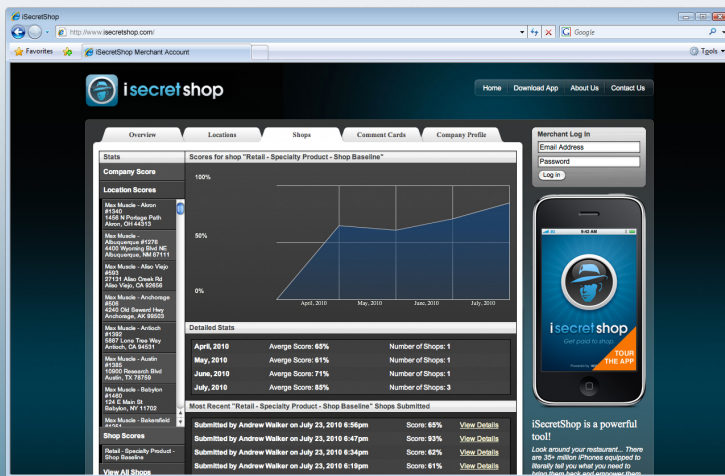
iSecretShop

http://www.isecretshop.com/

Google

Favorites

iSecretShop Merchant Account

Tools

isecretshop

Home | Download App | About Us | Contact Us

Overview | Locations | Shops | Comment Cards | Company Profile

Stats

Company Score

Location Scores

Max Muscle - Akron #1340 1456 N Portage Path Akron, OH 44313

Max Muscle - Albuquerque #1276 4400 Wyoming Blvd NE Albuquerque, NM 87111

Max Muscle - Aliso Viejo #593 27131 Aliso Creek Rd Aliso Viejo, CA 92656

Max Muscle - Anchorage #506 4240 Old Seward Hwy Anchorage, AK 99503

Max Muscle - Antioch #1592 5867 Lone Tree Way Antioch, CA 94531

Max Muscle - Austin #1385 10900 Research Blvd Austin, TX 78759

Max Muscle - Babylon #1480 124 E Main St Babylon, NY 11702

Max Muscle - Bakersfield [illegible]

Shop Scores

Retail - Specialty Product - Shop Baseline

View All Shops

Scores for shop "Retail - Specialty Product - Shop Baseline"

100%

50%

0%

April, 2010 | May, 2010 | June, 2010 | July, 2010

Detailed Stats

| | | |
|---|---|---|
| April, 2010 | Averge Score: 65% | Number of Shops: 1 |
| May, 2010 | Averge Score: 61% | Number of Shops: 1 |
| June, 2010 | Averge Score: 71% | Number of Shops: 1 |
| July, 2010 | Averge Score: 85% | Number of Shops: 3 |

Most Recent "Retail - Specialty Product - Shop Baseline" Shops Submitted

| | | |
|---|---|---|
| Submitted by Andrew Walker on July 23, 2010 6:56pm | Score: 65% | View Details |
| Submitted by Andrew Walker on July 23, 2010 6:47pm | Score: 93% | View Details |
| Submitted by Andrew Walker on July 23, 2010 6:34pm | Score: 62% | View Details |
| Submitted by Andrew Walker on July 23, 2010 6:19pm | Score: 61% | View Details |

Merchant Log In

Email Address

Password

Log in

9:42 AM

isecretshop

Get paid to shop

TOUR THE APP

iSecretShop is a powerful tool!

Look around your restaurant... There are 35+ million iPhones equipped to literally tell you what you need to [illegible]